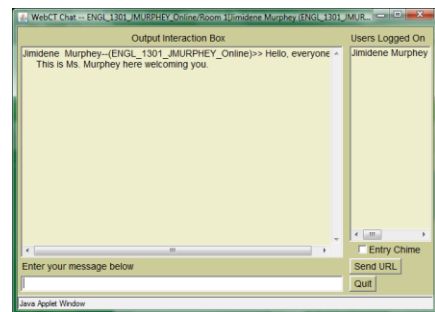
WebCT Chat -- ENGL_1301_JMURPHEY_Online/Room 1/Jimidene Murphey (ENGL_1301_JMUR...

Output Interaction Box

Users Logged On

Jimidene Murphey--(ENGL_1301_JMURPHEY_Online)>> Hello, everyone
This is Ms. Murphey here welcoming you.

Jimidene Murphey

Entry Chime

Enter your message below

Send URL

Quit

Java Applet Window